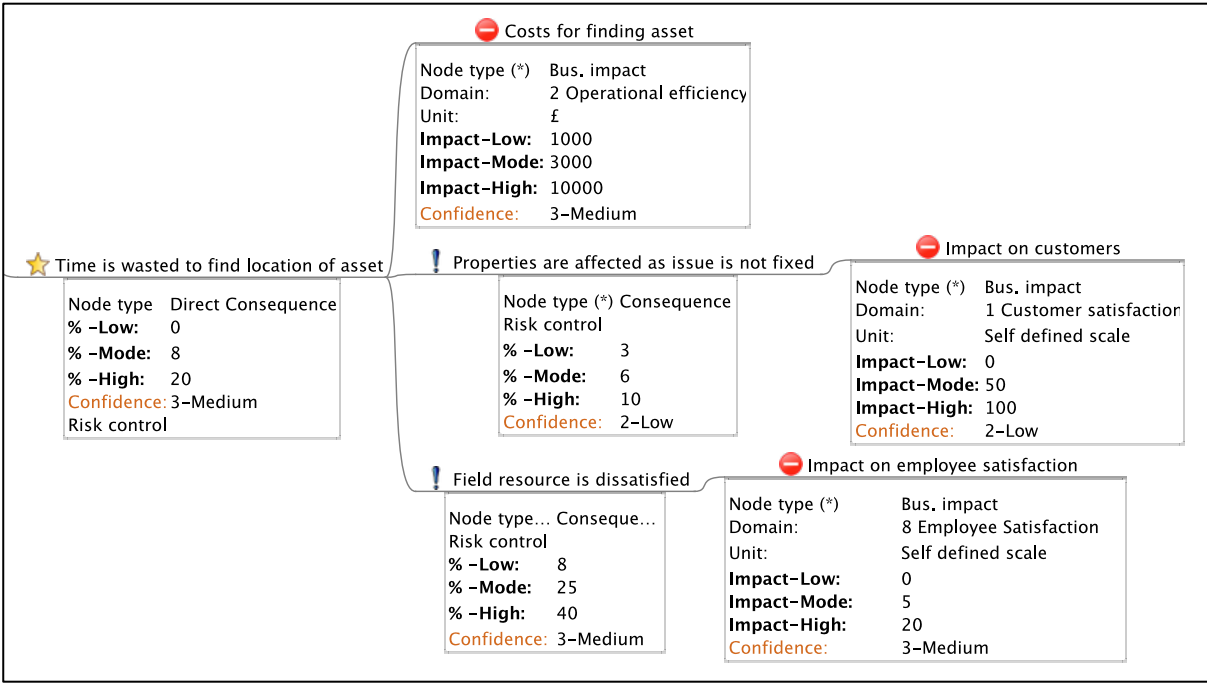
Time is wasted to find location of asset

| Node type | Direct Consequence |
|---|---|
| % -Low: | 0 |
| % -Mode: | 8 |
| % -High: | 20 |
| Confidence: | 3-Medium |
| Risk control | |

Costs for finding asset

| Node type (*) | Bus. impact |
|---|---|
| Domain: | 2 Operational efficiency |
| Unit: | £ |
| Impact-Low: | 1000 |
| Impact-Mode: | 3000 |
| Impact-High: | 10000 |
| Confidence: | 3-Medium |

Properties are affected as issue is not fixed

| Node type (*) | Consequence |
|---|---|
| Risk control | |
| % -Low: | 3 |
| % -Mode: | 6 |
| % -High: | 10 |
| Confidence: | 2-Low |

Impact on customers

| Node type (*) | Bus. impact |
|---|---|
| Domain: | 1 Customer satisfaction |
| Unit: | Self defined scale |
| Impact-Low: | 0 |
| Impact-Mode: | 50 |
| Impact-High: | 100 |
| Confidence: | 2-Low |

Field resource is dissatisfied

| Node type... | Conseque... |
|---|---|
| Risk control | |
| % -Low: | 8 |
| % -Mode: | 25 |
| % -High: | 40 |
| Confidence: | 3-Medium |

Impact on employee satisfaction

| Node type (*) | Bus. impact |
|---|---|
| Domain: | 8 Employee Satisfaction |
| Unit: | Self defined scale |
| Impact-Low: | 0 |
| Impact-Mode: | 5 |
| Impact-High: | 20 |
| Confidence: | 3-Medium |